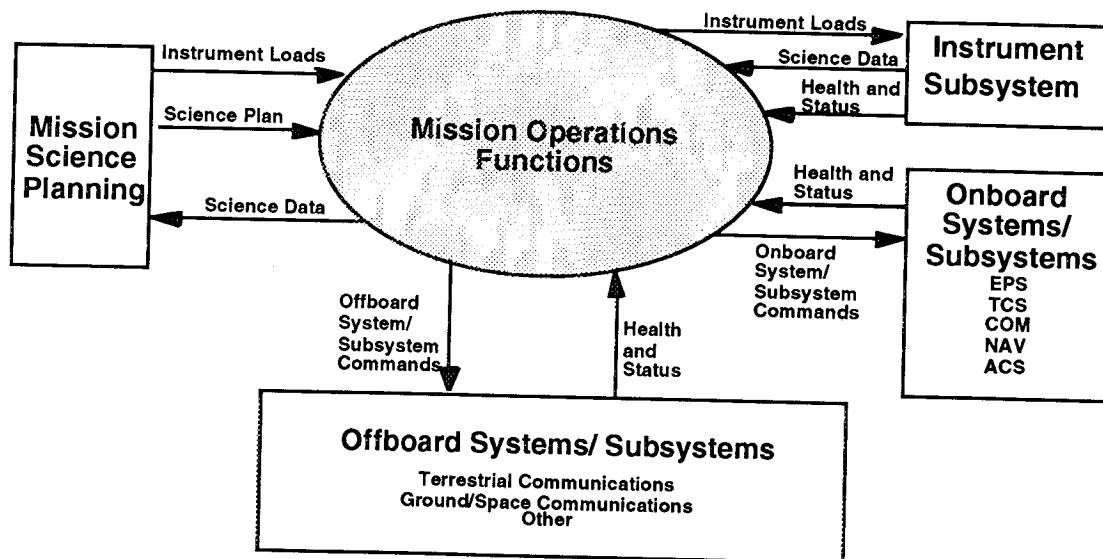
Mission Science Planning

Instrument Loads

Science Plan

Science Data

Mission Operations Functions

Instrument Loads

Science Data

Health and Status

Instrument Subsystem

Health and Status

Onboard System/ Subsystem Commands

Onboard Systems/ Subsystems
EPS
TCS
COM
NAV
ACS

Offboard System/ Subsystem Commands

Health and Status

Offboard Systems/ Subsystems
Terrestrial Communications
Ground/Space Communications
Other